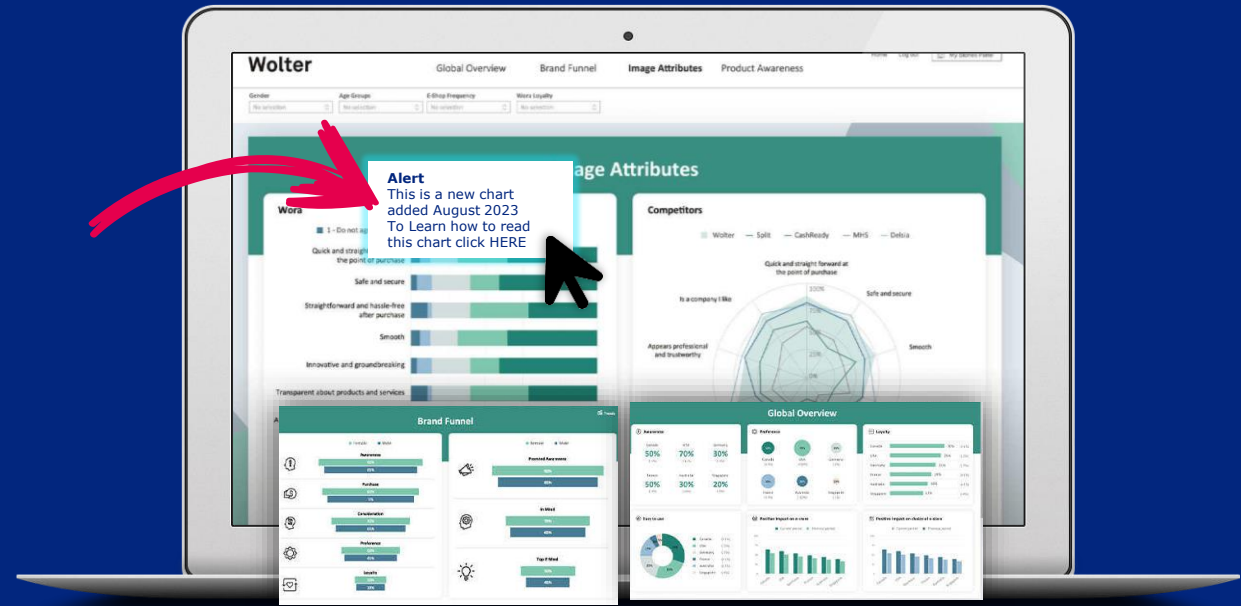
Wolter

Global Overview Brand Funnel Image Attributes Product Awareness

Home Log out My Stories Panel

Gender Age Groups E-Shop Frequency Wora Loyalty

No selection No selection No selection No selection

Alert
This is a new chart added August 2023
To Learn how to read this chart click HERE

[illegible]age Attributes

Wora

1 - Do not ag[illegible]

Quick and straight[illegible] the point of purchase

Safe and secure

Straightforward and hassle-free after purchase

Smooth

Innovative and groundbreaking

Transparent about products and services

Competitors

Wolter Split CashReady MHS Delsia

Quick and straight forward at the point of purchase

Is a company I like

Safe and secure

Appears professional and trustworthy

Smooth

Brand Funnel

Global Overview

Awareness

50% 70% 30%

50% 30% 20%

Preference

Loyalty

Easy to use

Positive impact on a store

Positive impact on choice of a store